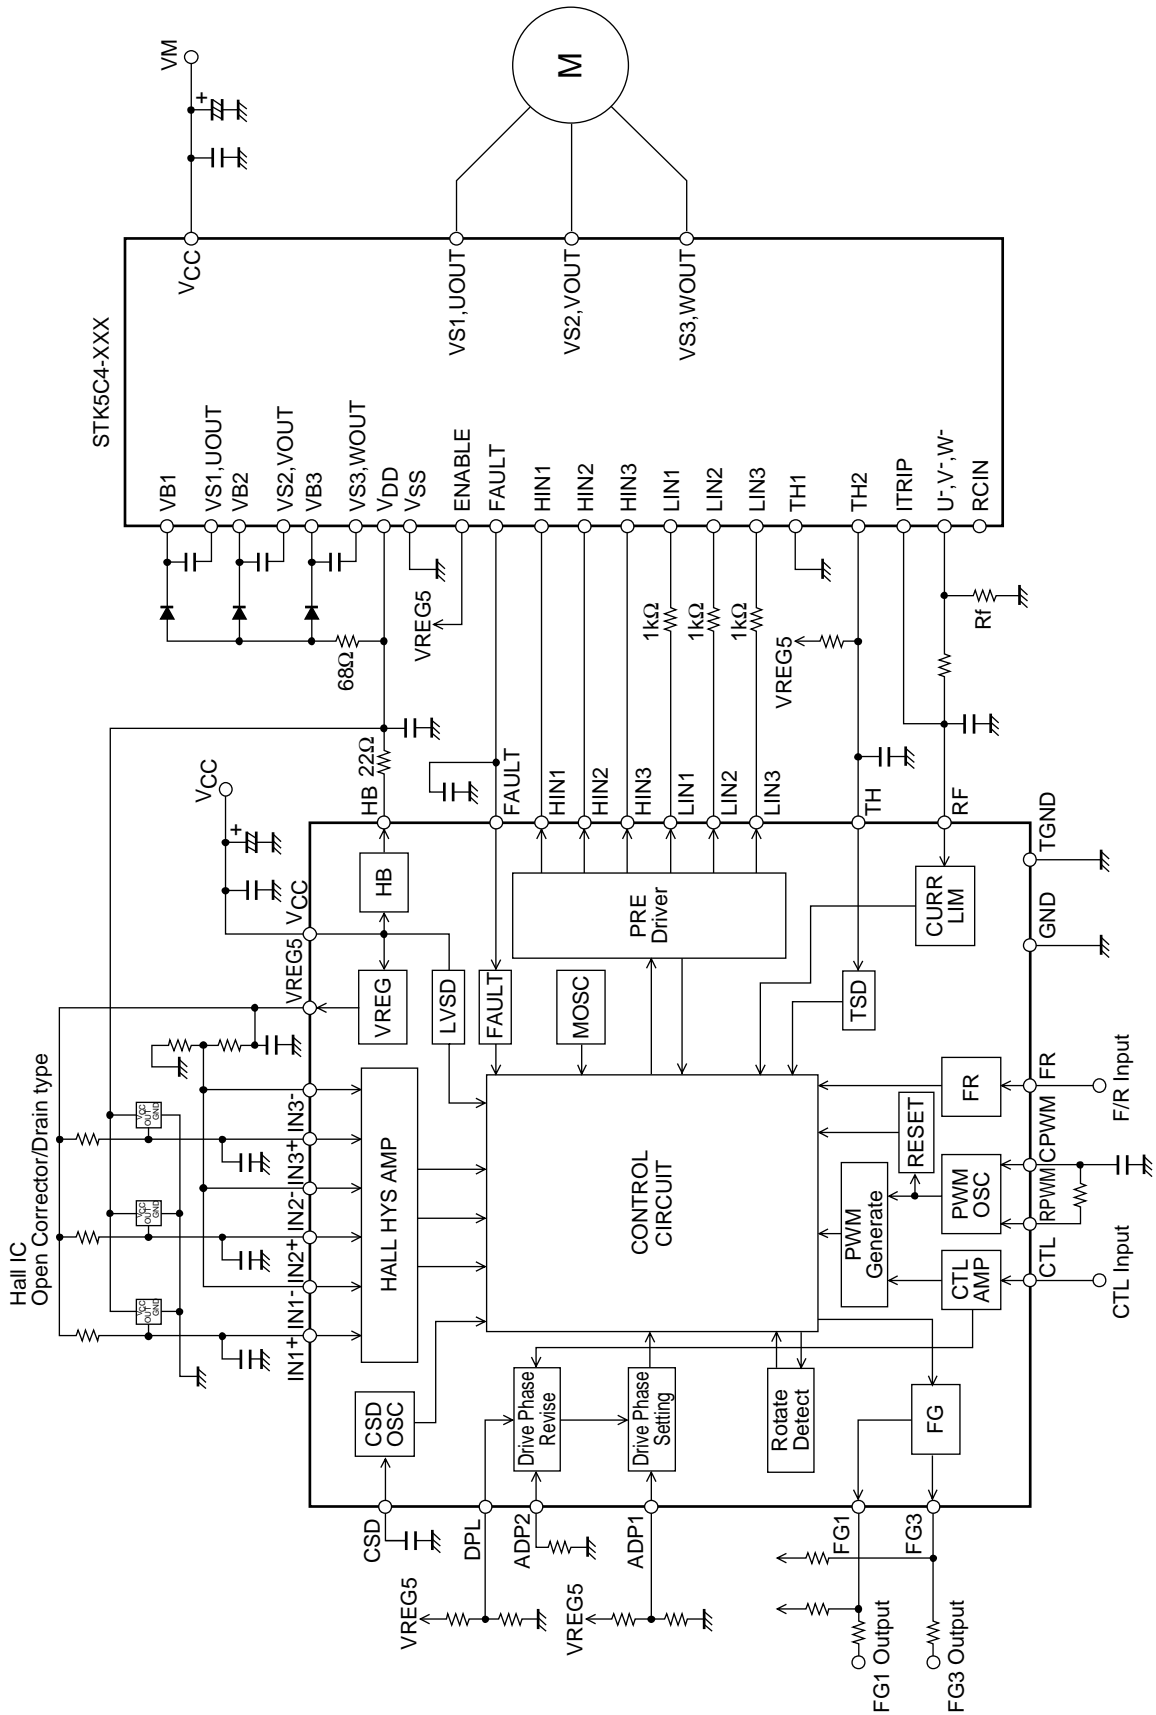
VM
M
$V_{CC}$
VS1,UOUT
VS2,VOUT
VS3,WOUT
STK5C4-XXX
VB1
VS1,UOUT
VB2
VS2,VOUT
VB3
VS3,WOUT
$V_{DD}$
$V_{SS}$
ENABLE
FAULT
HIN1
HIN2
HIN3
LIN1
LIN2
LIN3
TH1
TH2
ITRIP
U-,V-,W-
RCIN
VREG5
1kΩ
1kΩ
1kΩ
VREG5
Rf
68Ω
22Ω
HB
FAULT
HIN1
HIN2
HIN3
LIN1
LIN2
LIN3
TH
RF
TGND
$V_{CC}$
HB
$V_{CC}$
PRE Driver
CURR LIM
GND
VREG5
VREG
LVSD
FAULT
MOSC
TSD
Hall IC
Open Corrector/Drain type
VCC OUT GND
VCC OUT GND
VCC OUT GND
IN3-
IN3+
IN2-
IN2+
IN1-
IN1+
HALL HYS AMP
CONTROL CIRCUIT
FR
FR
F/R Input
RESET
CPWM
PWM OSC
RPWM
PWM Generate
CTL AMP
CTL
CTL Input
CSD OSC
Drive Phase Revise
Drive Phase Setting
Rotate Detect
FG
CSD
DPL
ADP2
ADP1
FG1
FG3
VREG5
VREG5
FG1 Output
FG3 Output